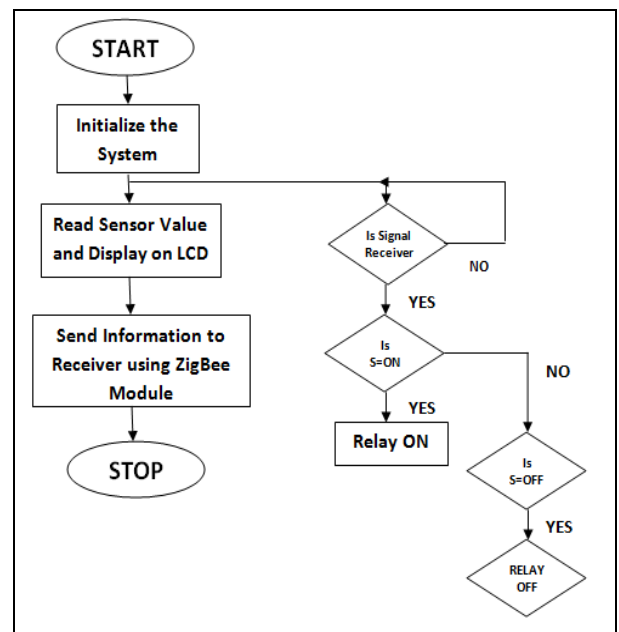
START

Initialize the System

Read Sensor Value and Display on LCD

Send Information to Receiver using ZigBee Module

STOP

Is Signal Receiver

NO

YES

Is S=ON

NO

YES

Relay ON

Is S=OFF

YES

RELAY OFF